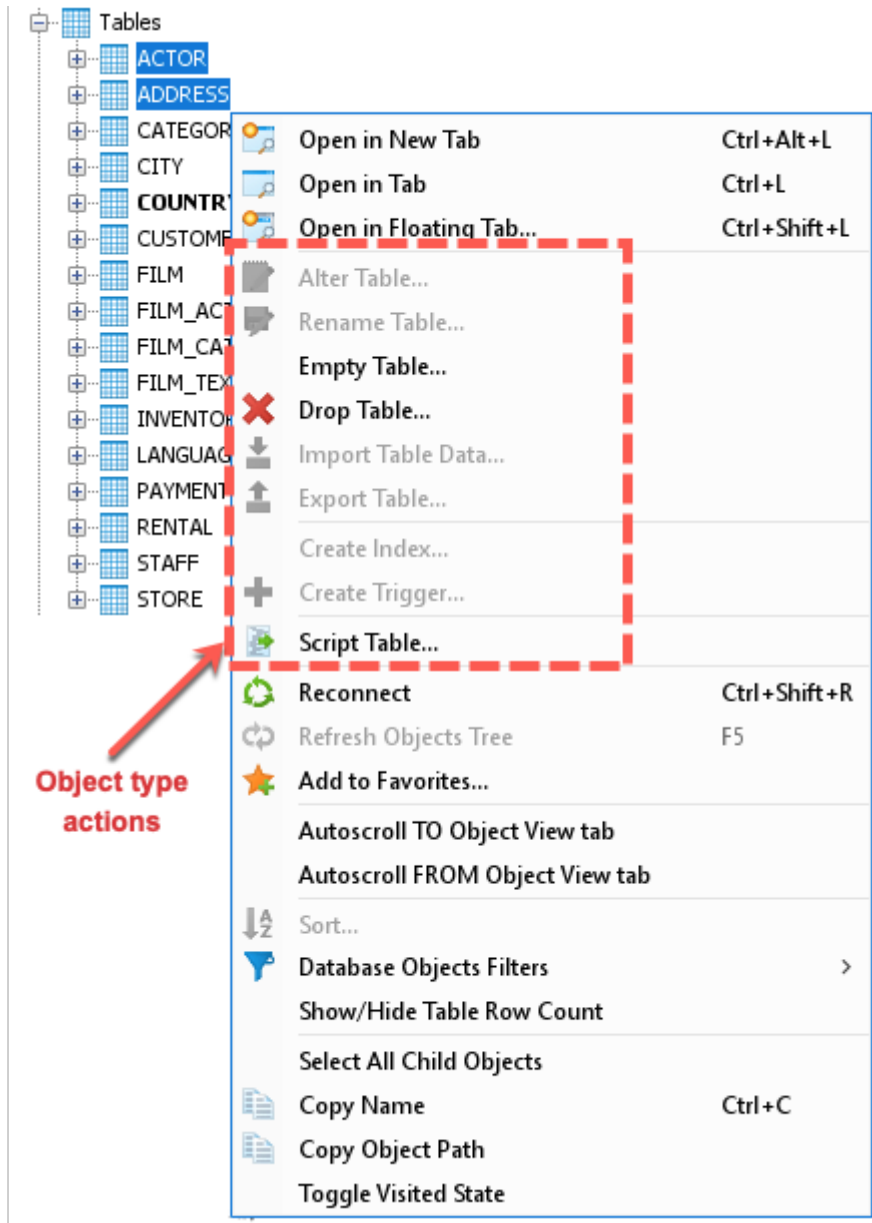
Tables
ACTOR
ADDRESS
CATEGOR
CITY
COUNTR
CUSTOME
FILM
FILM_AC
FILM_CA
FILM_TEX
INVENTOR
LANGUAG
PAYMENT
RENTAL
STAFF
STORE

Open in New Tab Ctrl+Alt+L
Open in Tab Ctrl+L
Open in Floating Tab... Ctrl+Shift+L
Alter Table...
Rename Table...
Empty Table...
Drop Table...
Import Table Data...
Export Table...
Create Index...
Create Trigger...
Script Table...
Reconnect Ctrl+Shift+R
Refresh Objects Tree F5
Add to Favorites...
Autoscroll TO Object View tab
Autoscroll FROM Object View tab
Sort...
Database Objects Filters >
Show/Hide Table Row Count
Select All Child Objects
Copy Name Ctrl+C
Copy Object Path
Toggle Visited State

Object type actions